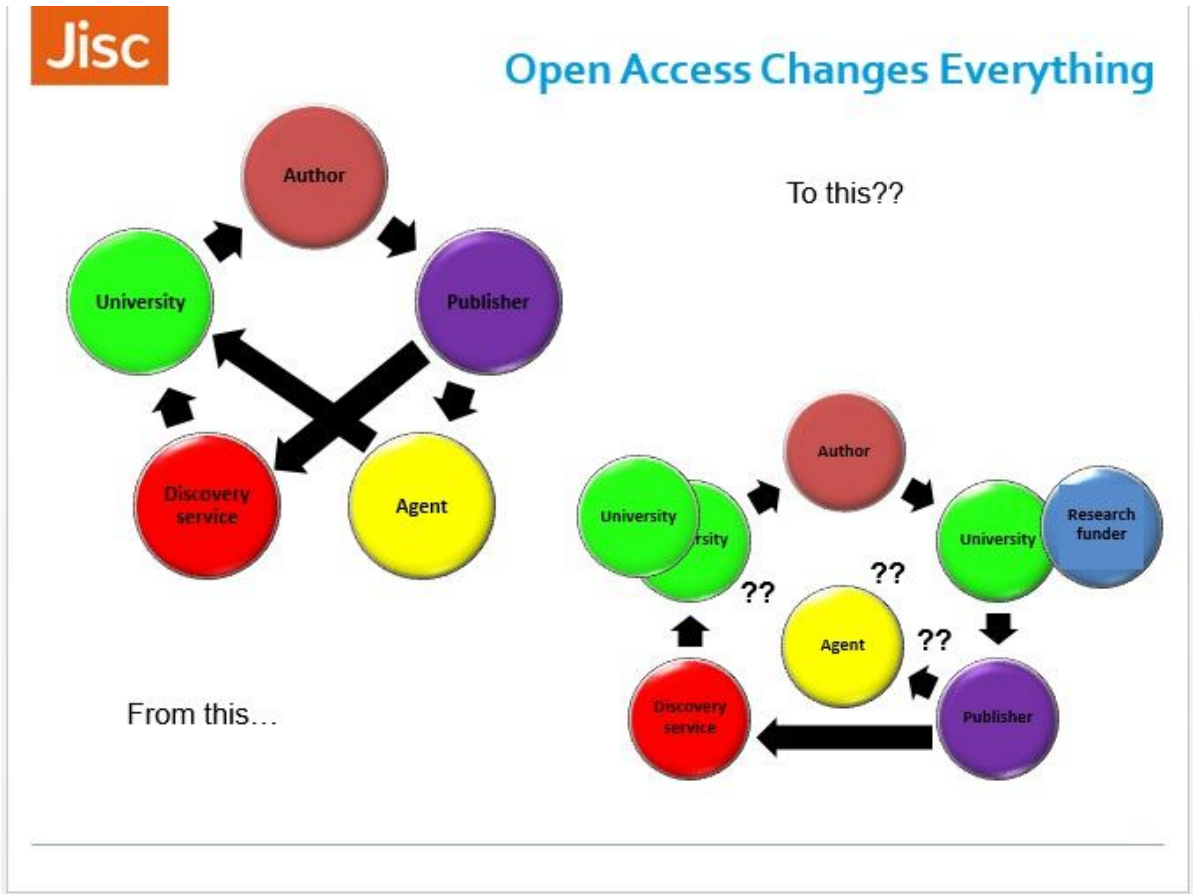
Jisc

Open Access Changes Everything

Author

University

Publisher

Discovery service

Agent

To this??

Author

University

rsity

University

Research funder

??

??

Agent

??

Discovery service

Publisher

From this…